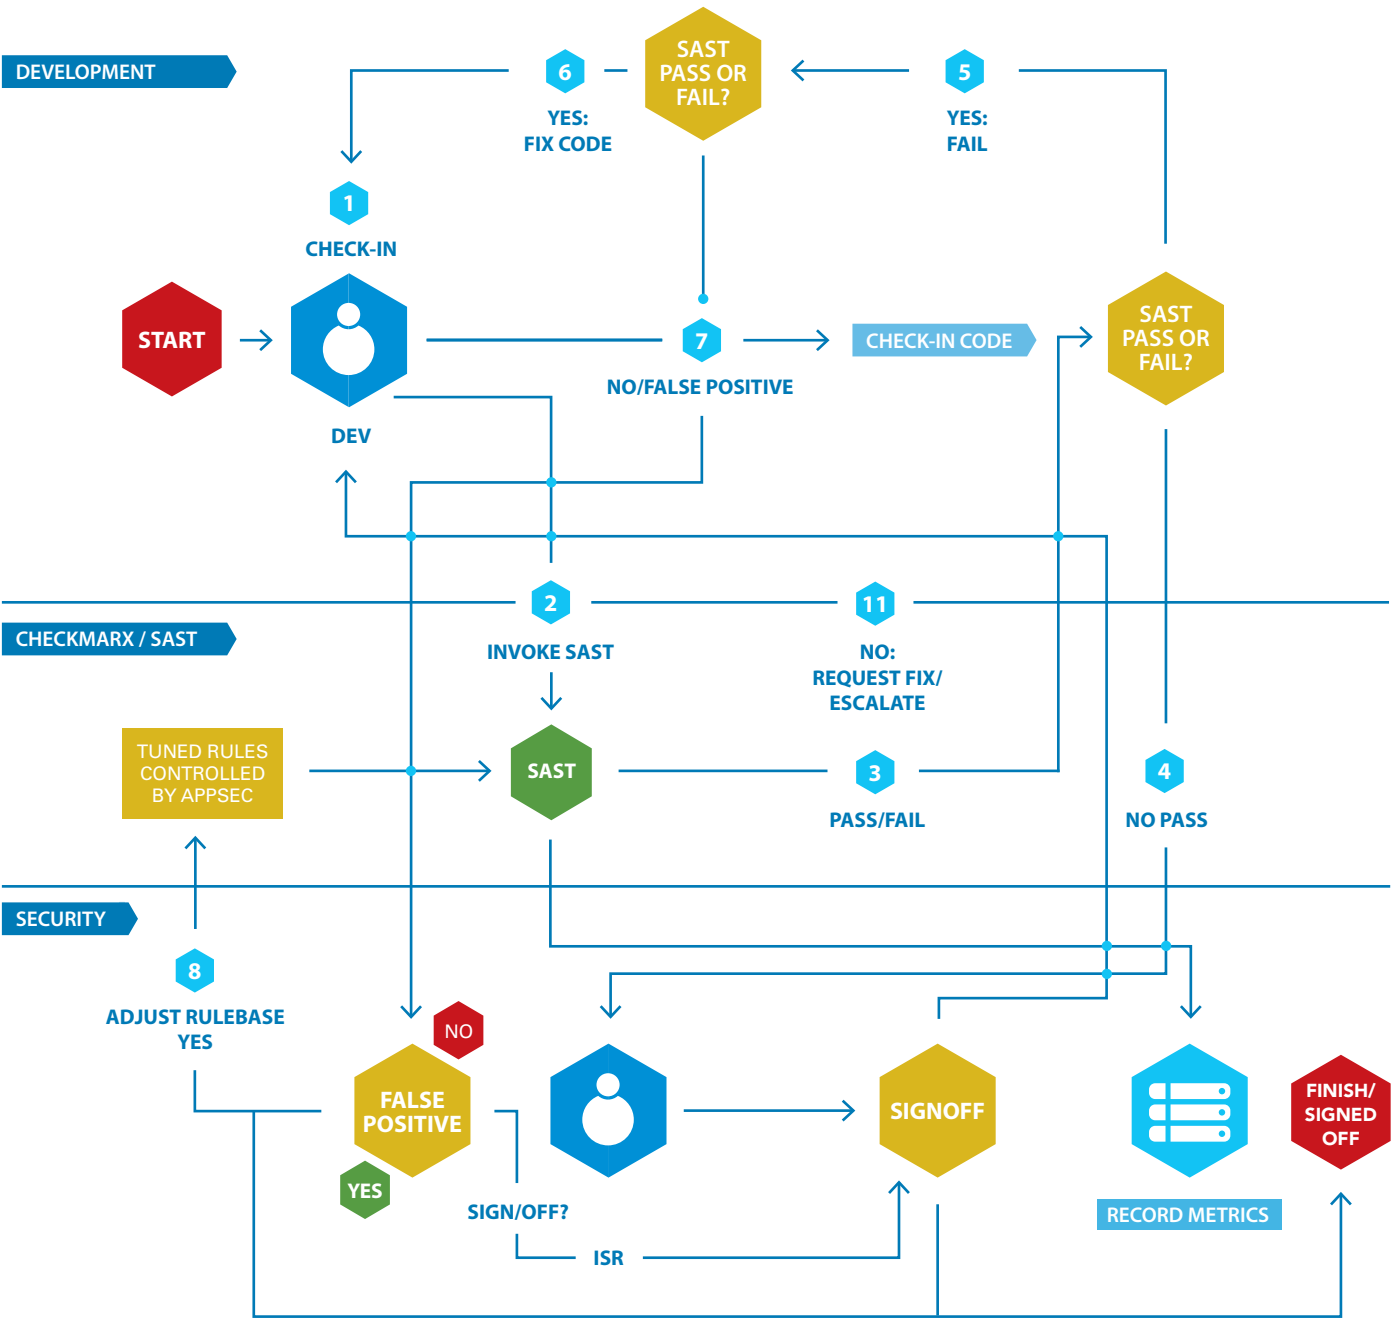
DEVELOPMENT

6
YES:
FIX CODE

SAST
PASS OR
FAIL?

5
YES:
FAIL

1
CHECK-IN

START

DEV

7
NO/FALSE POSITIVE

CHECK-IN CODE

SAST
PASS OR
FAIL?

CHECKMARX / SAST

2
INVOKE SAST

11
NO:
REQUEST FIX/
ESCALATE

TUNED RULES
CONTROLLED
BY APPSEC

SAST

3
PASS/FAIL

4
NO PASS

SECURITY

8
ADJUST RULEBASE
YES

NO
FALSE
POSITIVE
YES

SIGN/OFF?

ISR

SIGNOFF

RECORD METRICS

FINISH/
SIGNED
OFF